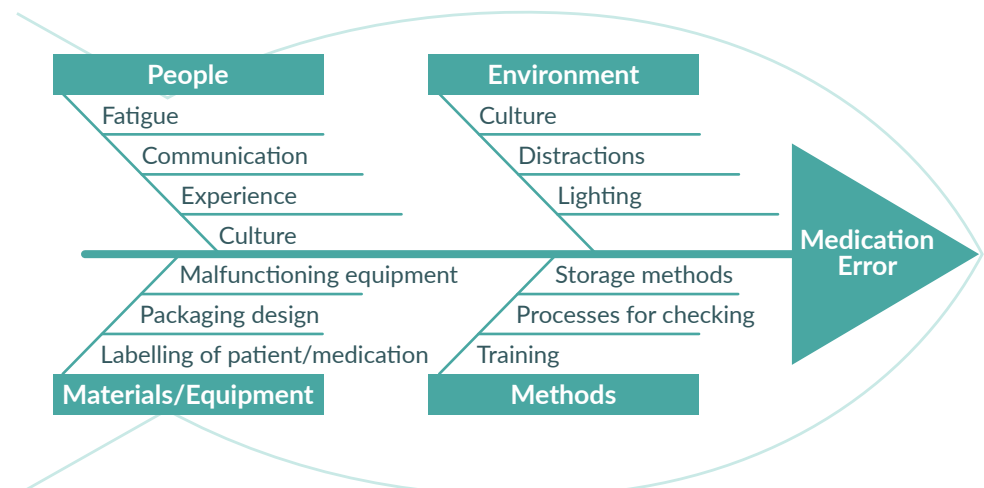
People

Fatigue

Communication

Experience

Culture

Environment

Culture

Distractions

Lighting

Medication Error

Malfunctioning equipment

Packaging design

Labelling of patient/medication

Materials/Equipment

Storage methods

Processes for checking

Training

Methods